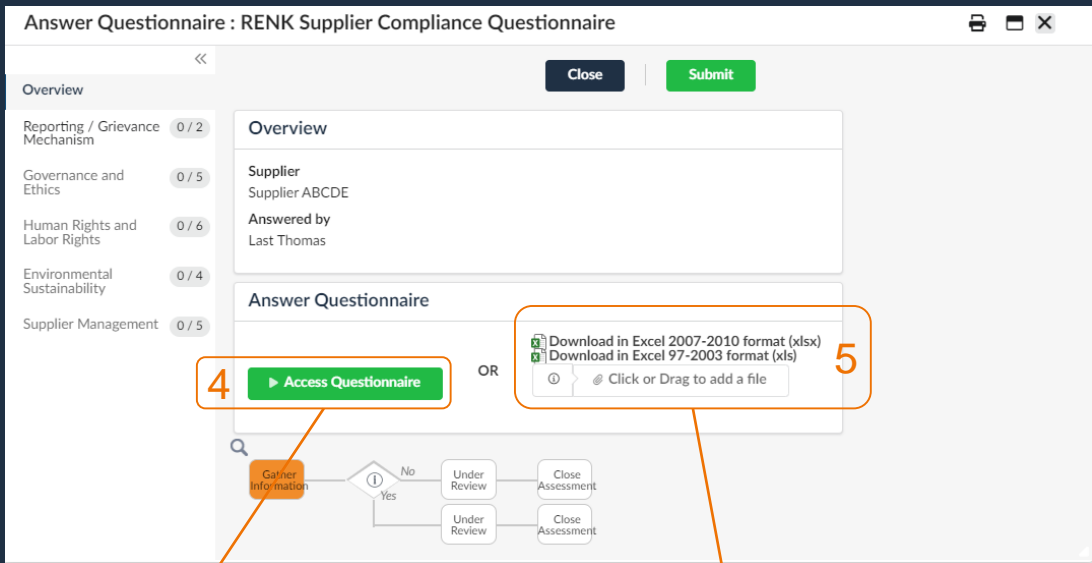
Answer Questionnaire : RENK Supplier Compliance Questionnaire

«

Overview

Reporting / Grievance Mechanism 0 / 2

Governance and Ethics 0 / 5

Human Rights and Labor Rights 0 / 6

Environmental Sustainability 0 / 4

Supplier Management 0 / 5

Close

Submit

Overview

Supplier
Supplier ABCDE

Answered by
Last Thomas

Answer Questionnaire

4

▶ Access Questionnaire

OR

Download in Excel 2007-2010 format (xlsx)
Download in Excel 97-2003 format (xls)

Click or Drag to add a file

5

Gather Information

No

Yes

Under Review

Close Assessment

Under Review

Close Assessment